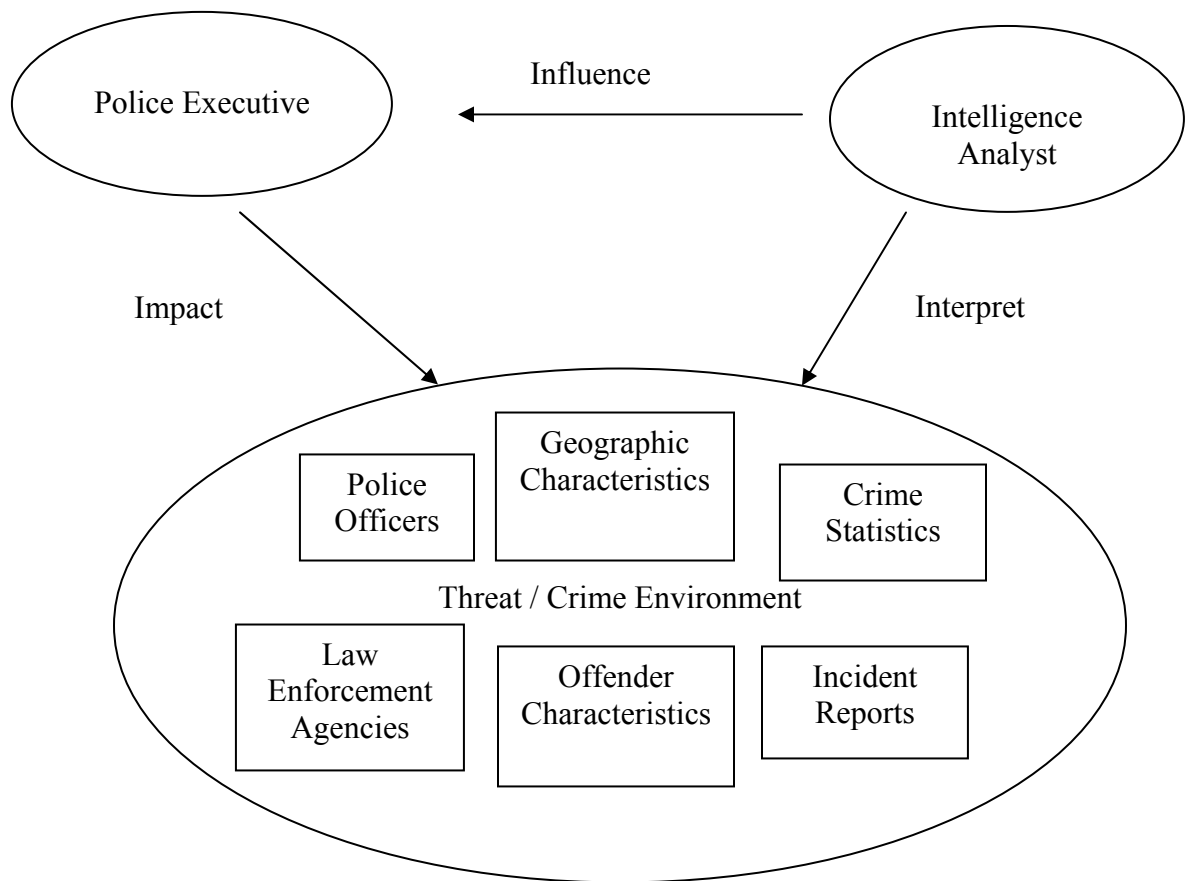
Police Executive

Influence

Intelligence Analyst

Impact

Interpret

Police Officers

Geographic Characteristics

Crime Statistics

Threat / Crime Environment

Law Enforcement Agencies

Offender Characteristics

Incident Reports